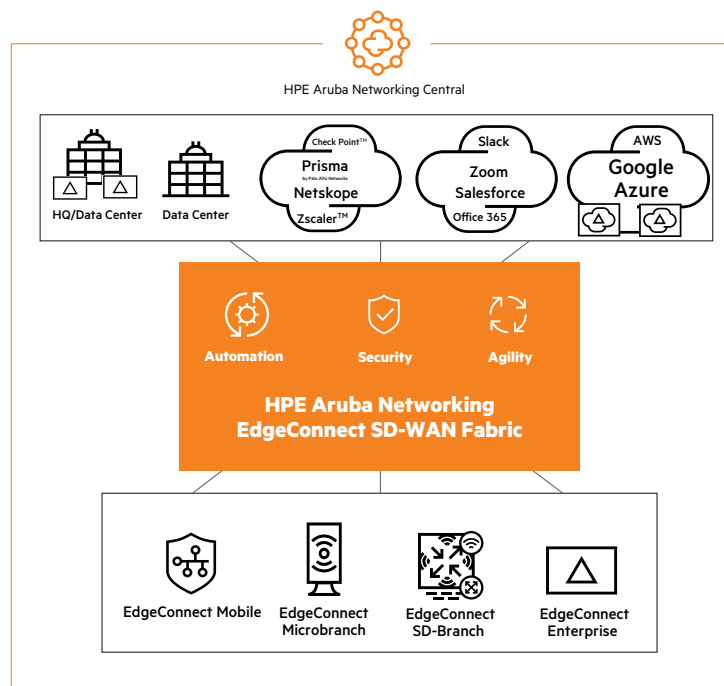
HPE Aruba Networking Central

HQ/Data Center

Data Center

Check Point™
Prisma
by Palo Alto Networks
Netskope
Zscaler™

Slack
Zoom
Salesforce
Office 365

AWS
Google
Azure

Automation

Security

Agility

HPE Aruba Networking
EdgeConnect SD-WAN Fabric

EdgeConnect Mobile

EdgeConnect Microbranch

EdgeConnect SD-Branch

EdgeConnect Enterprise